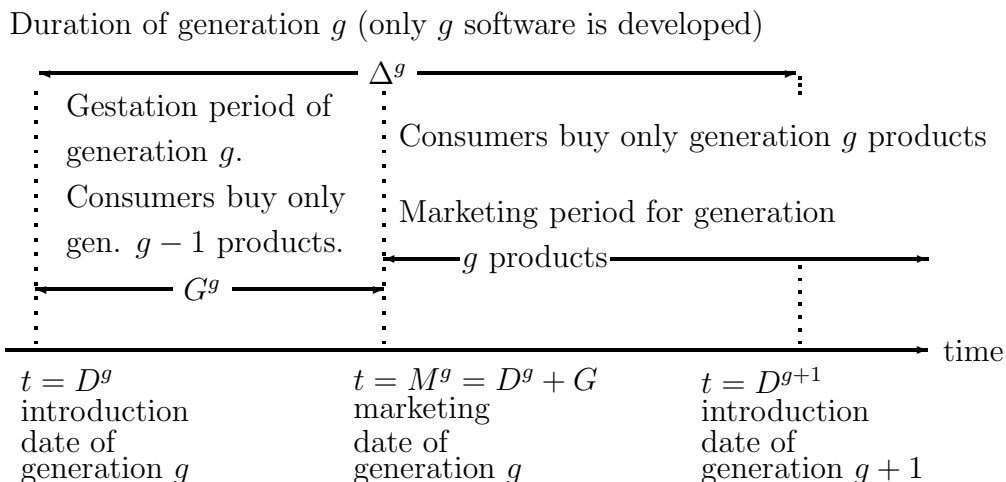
Duration of generation $g$ (only $g$ software is developed)

$\Delta^g$

Gestation period of generation $g$. Consumers buy only gen. $g-1$ products.

$G^g$

Consumers buy only generation $g$ products

Marketing period for generation $g$ products

time

$t = D^g$
introduction date of generation $g$

$t = M^g = D^g + G$
marketing date of generation $g$

$t = D^{g+1}$
introduction date of generation $g+1$